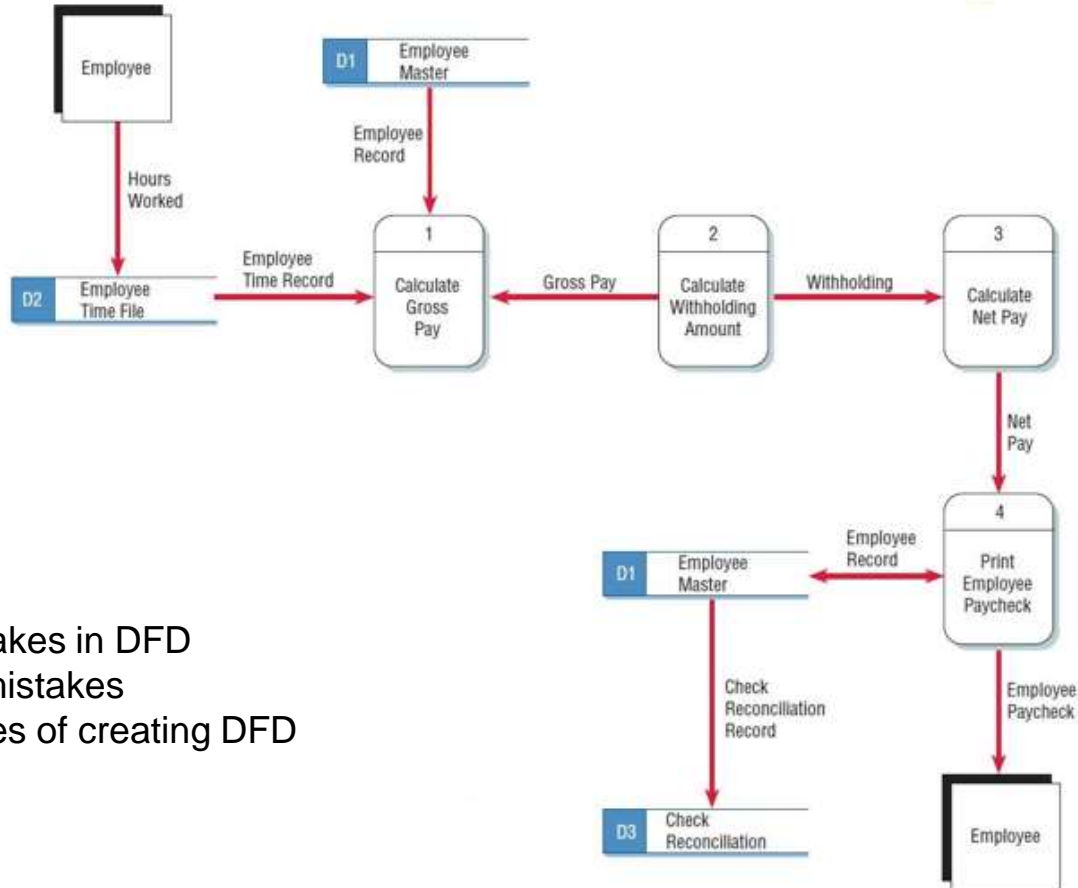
Employee

D1 Employee Master

Employee Record

Hours Worked

1 Calculate Gross Pay

2 Calculate Withholding Amount

3 Calculate Net Pay

Employee Time Record

D2 Employee Time File

Gross Pay

Withholding

Net Pay

4 Print Employee Paycheck

Employee Record

D1 Employee Master

Check Reconciliation Record

Employee Paycheck

D3 Check Reconciliation

Employee

akes in DFD
nistakes
es of creating DFD